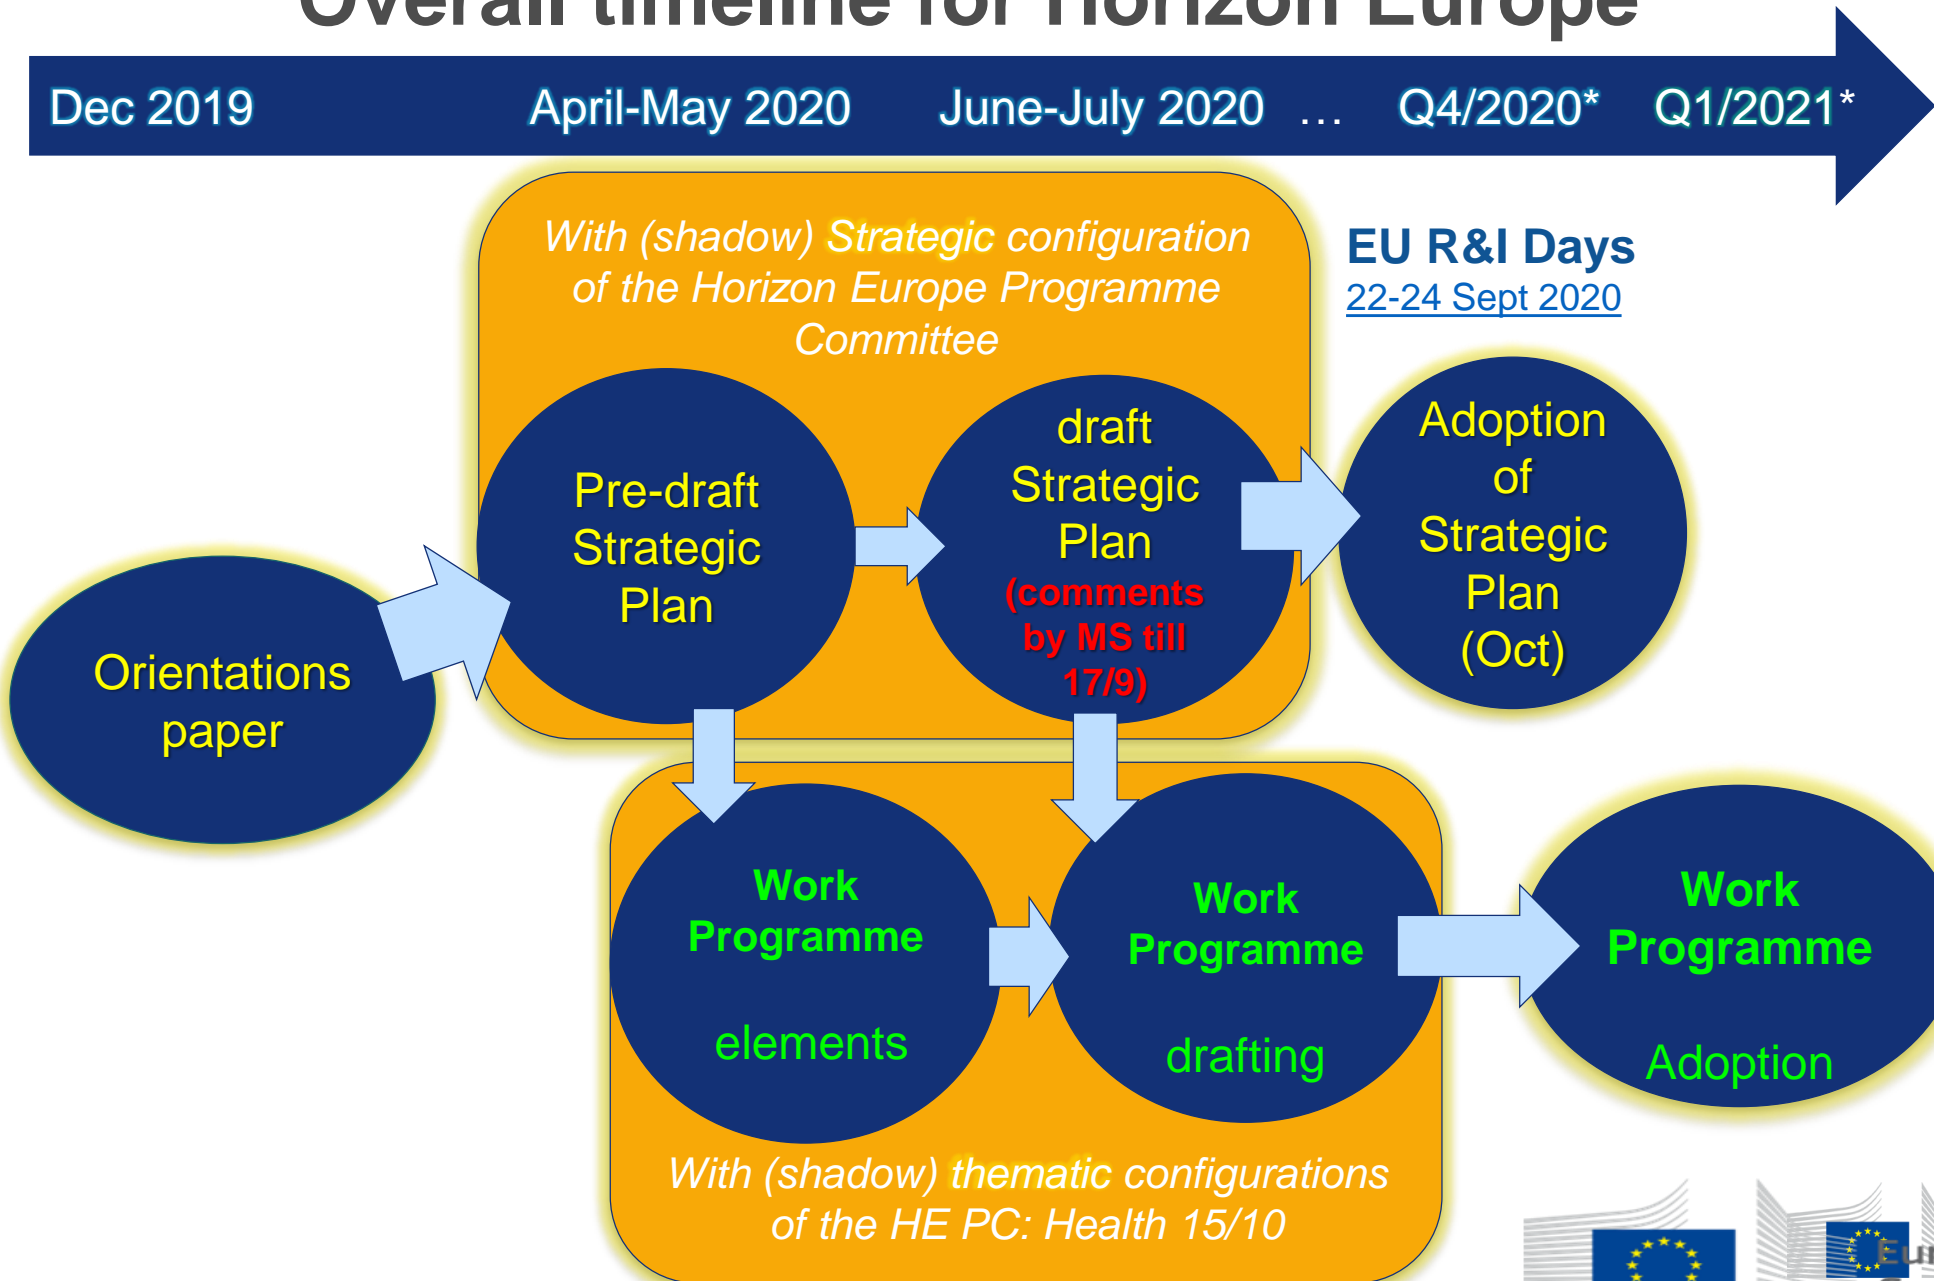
Overall timeline for Horizon Europe

Dec 2019 April-May 2020 June-July 2020 … Q4/2020* Q1/2021*

With (shadow) Strategic configuration of the Horizon Europe Programme Committee

EU R&I Days
22-24 Sept 2020

Orientations paper

Pre-draft Strategic Plan

draft Strategic Plan (comments by MS till 17/9)

Adoption of Strategic Plan (Oct)

Work Programme elements

Work Programme drafting

Work Programme Adoption

With (shadow) thematic configurations of the HE PC: Health 15/10